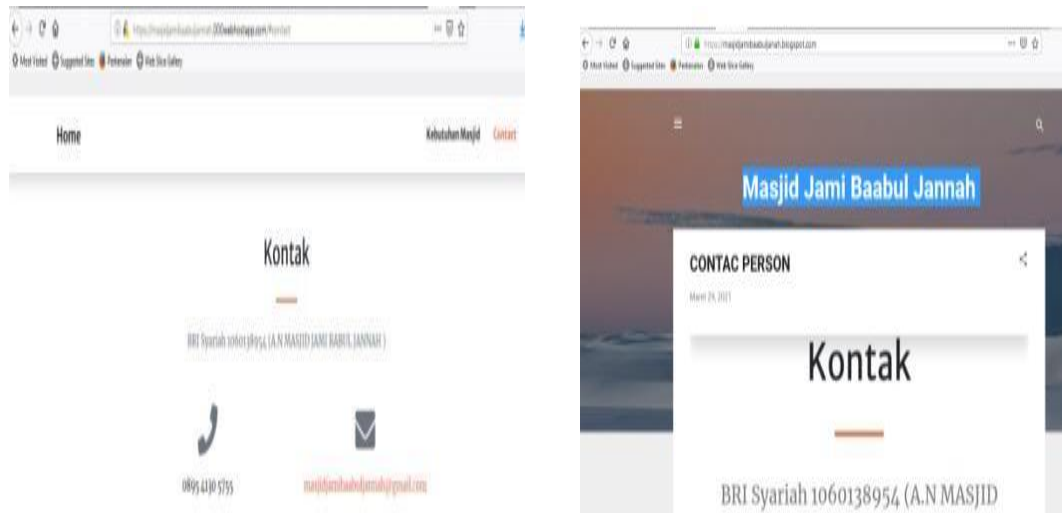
https://masjidjamibaabuljannah.000webhostapp.com/#contact

Most Visited Suggested Sites Pinterest Web Slice Gallery

Home

Kebutuhan Masjid Contact

Kontak

BRI Syariah 1060138954 (A.N MASJID JAMI BABUL JANNAH )

0895 4130 5755

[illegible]@gmail.com

https://masjidjamibaabuljannah.blogspot.com

Most Visited Suggested Sites Pinterest Web Slice Gallery

Masjid Jami Baabul Jannah

CONTAC PERSON

March 24, 2021

Kontak

BRI Syariah 1060138954 (A.N MASJID